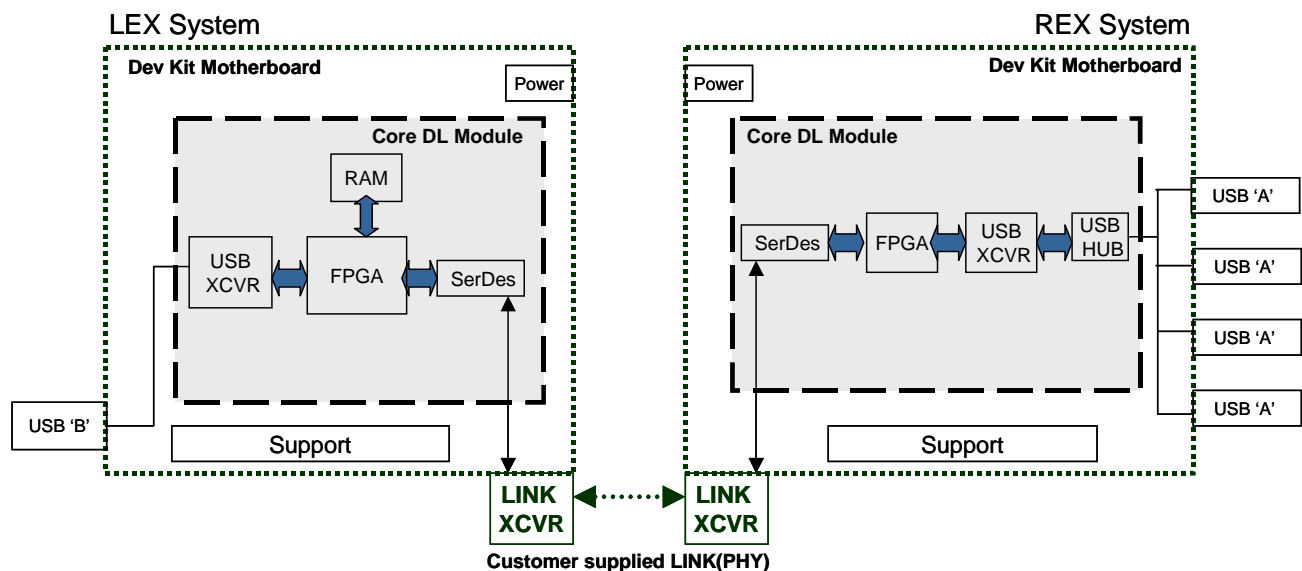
LEX System

Dev Kit Motherboard

Power

Core DL Module

RAM

USB XCVR

FPGA

SerDes

USB 'B'

Support

REX System

Dev Kit Motherboard

Power

Core DL Module

SerDes

FPGA

USB XCVR

USB HUB

USB 'A'

USB 'A'

USB 'A'

USB 'A'

Support

LINK XCVR

LINK XCVR

Customer supplied LINK(PHY)